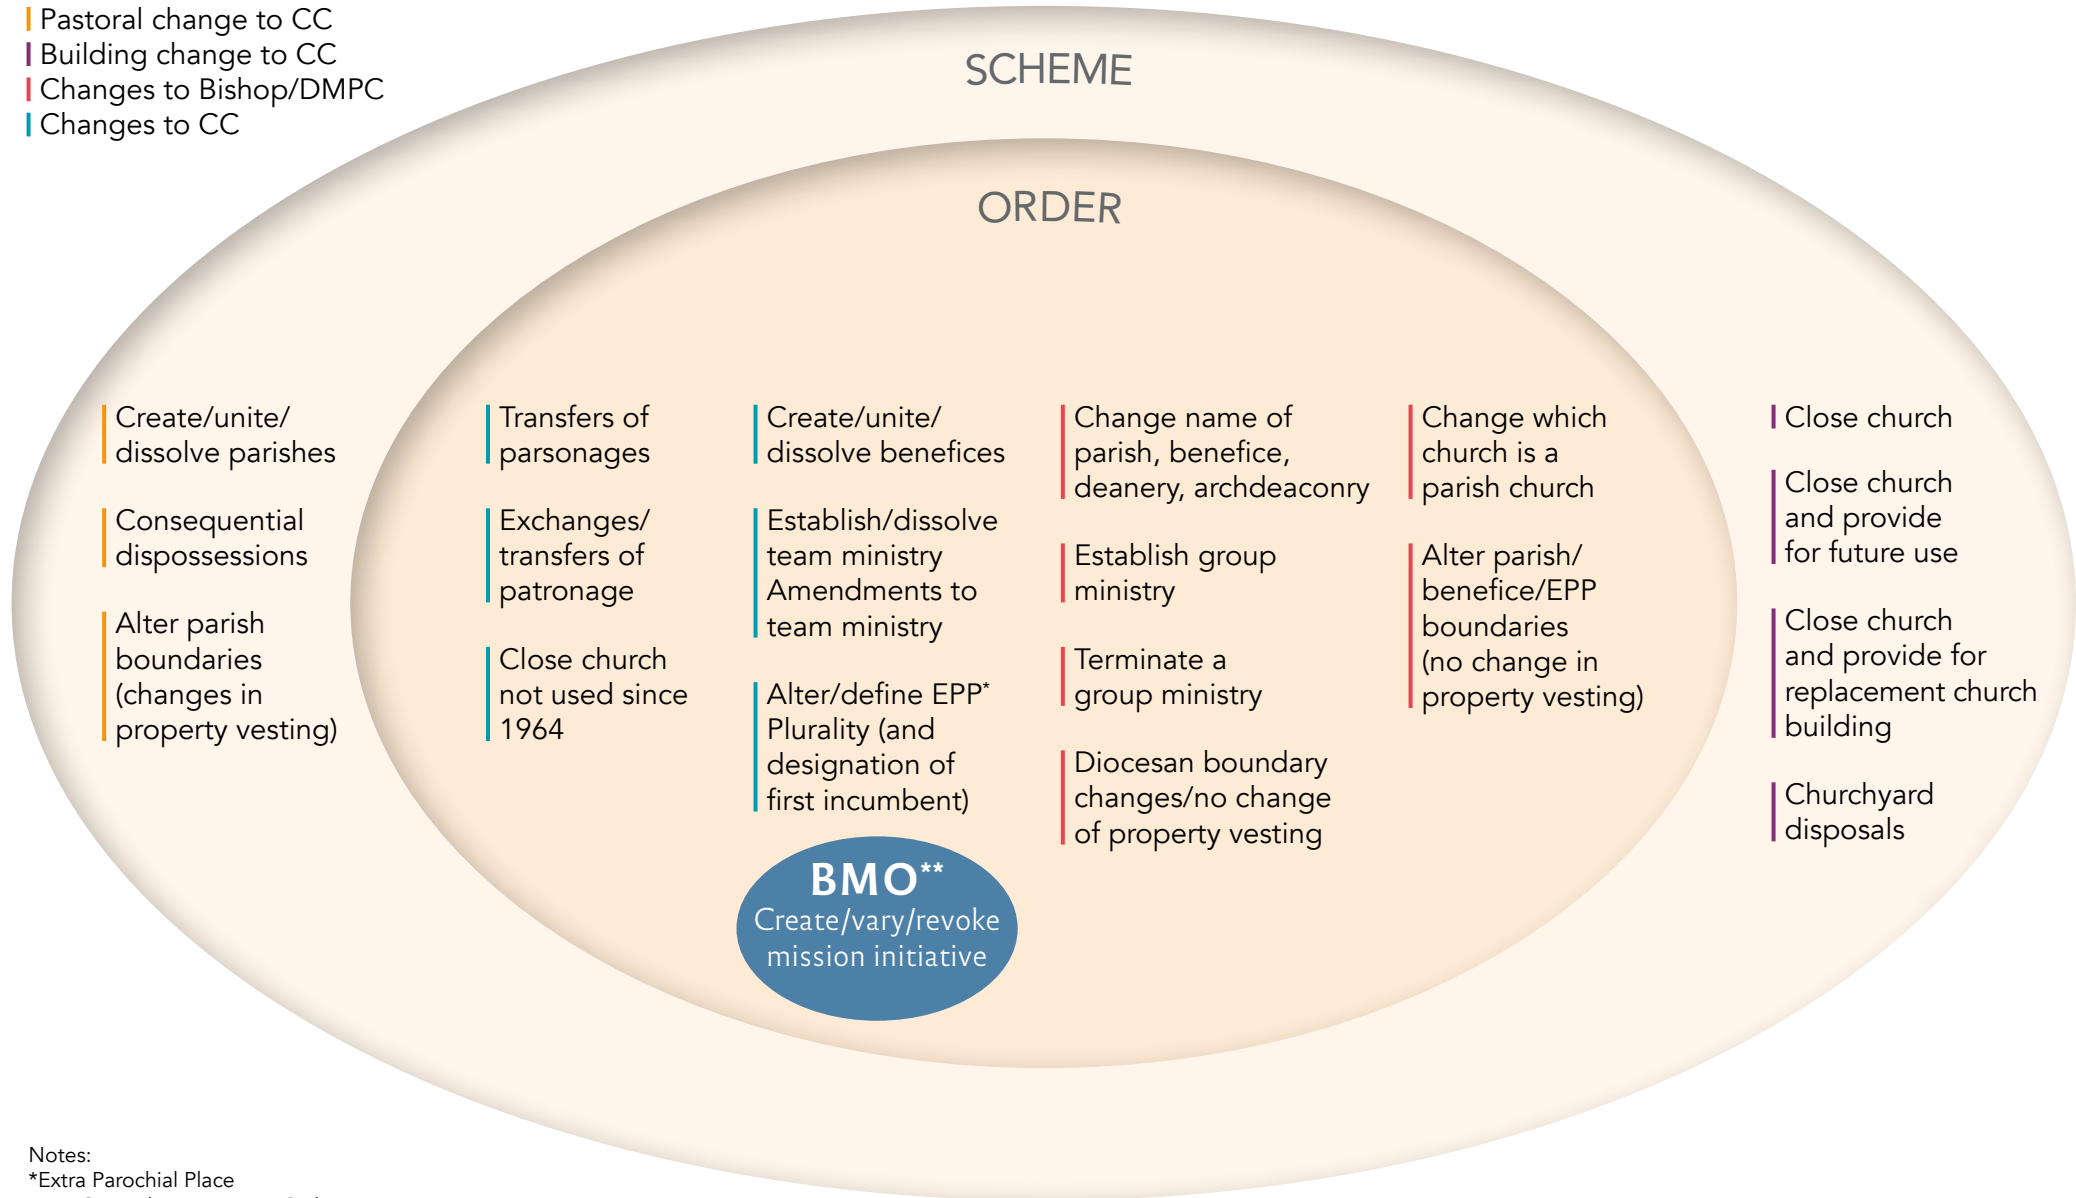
Pastoral change to CC
Building change to CC
Changes to Bishop/DMPC
Changes to CC

SCHEME

ORDER

Create/unite/ dissolve parishes

Consequential dispossessions

Alter parish boundaries (changes in property vesting)

Transfers of parsonages

Exchanges/ transfers of patronage

Close church not used since 1964

Create/unite/ dissolve benefices

Establish/dissolve team ministry Amendments to team ministry

Alter/define EPP* Plurality (and designation of first incumbent)

BMO**
Create/vary/revoke mission initiative

Change name of parish, benefice, deanery, archdeaconry

Establish group ministry

Terminate a group ministry

Diocesan boundary changes/no change of property vesting

Change which church is a parish church

Alter parish/ benefice/EPP boundaries (no change in property vesting)

Close church

Close church and provide for future use

Close church and provide for replacement church building

Churchyard disposals

Notes:
*Extra Parochial Place
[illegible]